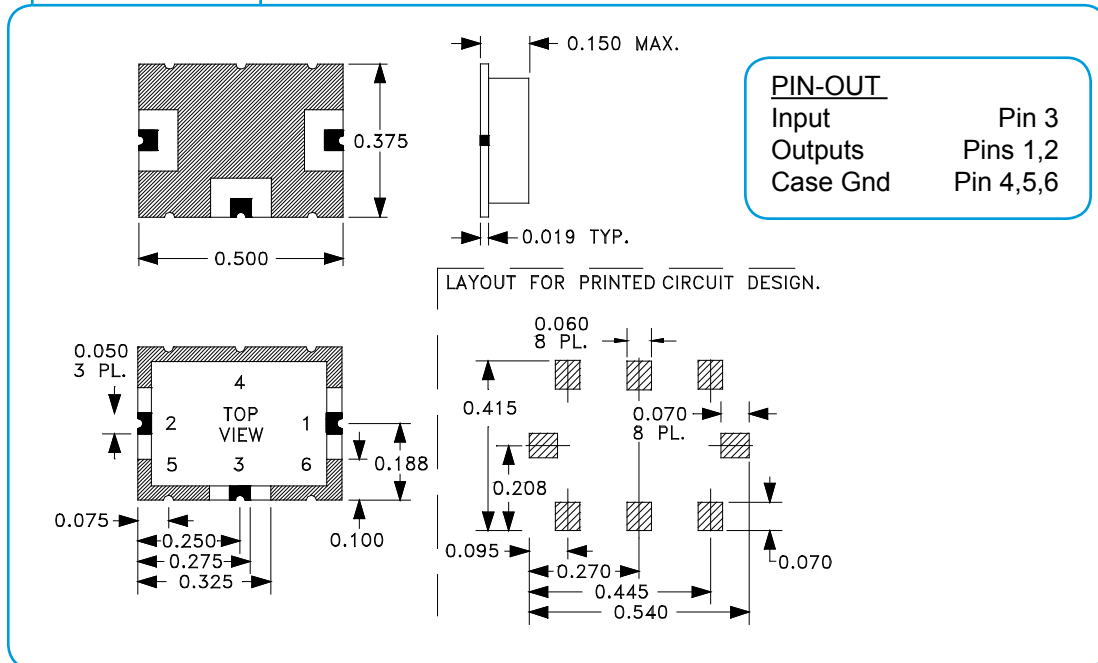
0.150 MAX.

PIN-OUT
Input Pin 3
Outputs Pins 1,2
Case Gnd Pin 4,5,6

0.375

0.019 TYP.

0.500

LAYOUT FOR PRINTED CIRCUIT DESIGN.

0.060
8 PL.

0.050
3 PL.

4
2 TOP VIEW 1
5 3 6

0.415

0.070
8 PL.

0.188

0.208

0.075

0.250
0.275
0.325

0.100

0.095

0.270

0.445

0.540

0.070